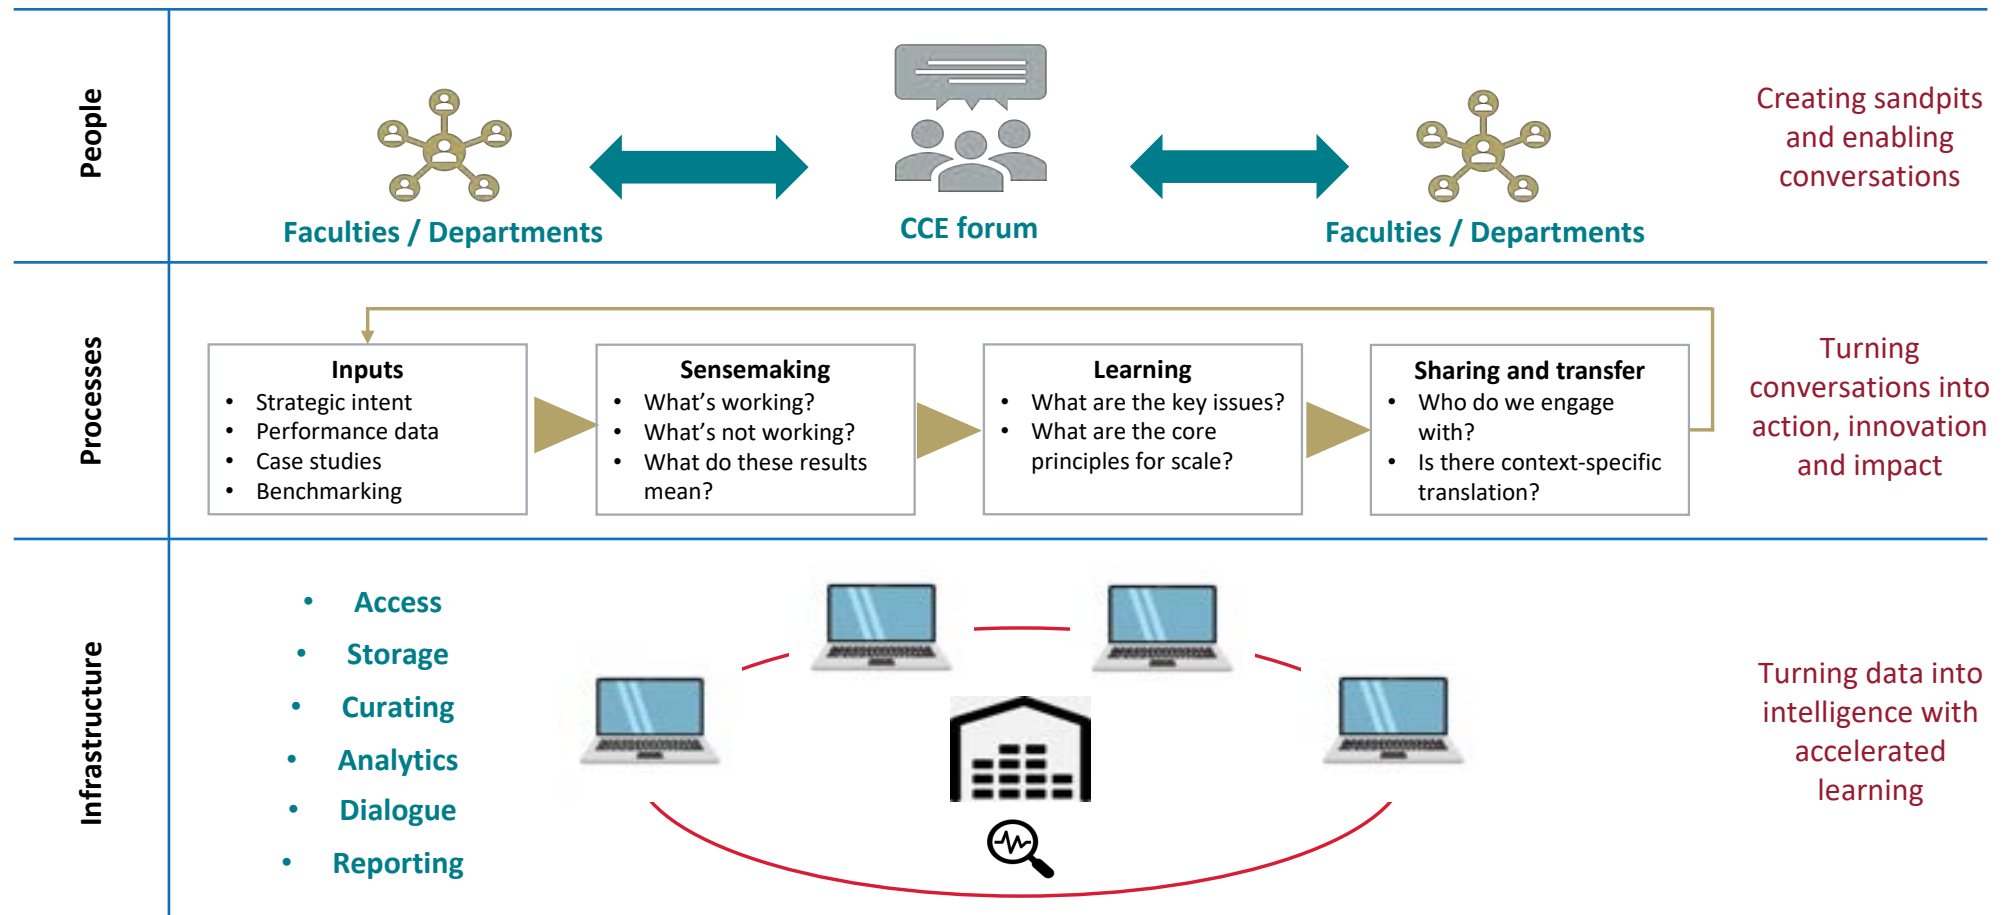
People

Faculties / Departments

CCE forum

Faculties / Departments

Creating sandpits and enabling conversations

Processes

Inputs
- Strategic intent
- Performance data
- Case studies
- Benchmarking

Sensemaking
- What's working?
- What's not working?
- What do these results mean?

Learning
- What are the key issues?
- What are the core principles for scale?

Sharing and transfer
- Who do we engage with?
- Is there context-specific translation?

Turning conversations into action, innovation and impact

Infrastructure

- Access
- Storage
- Curating
- Analytics
- Dialogue
- Reporting

Turning data into intelligence with accelerated learning